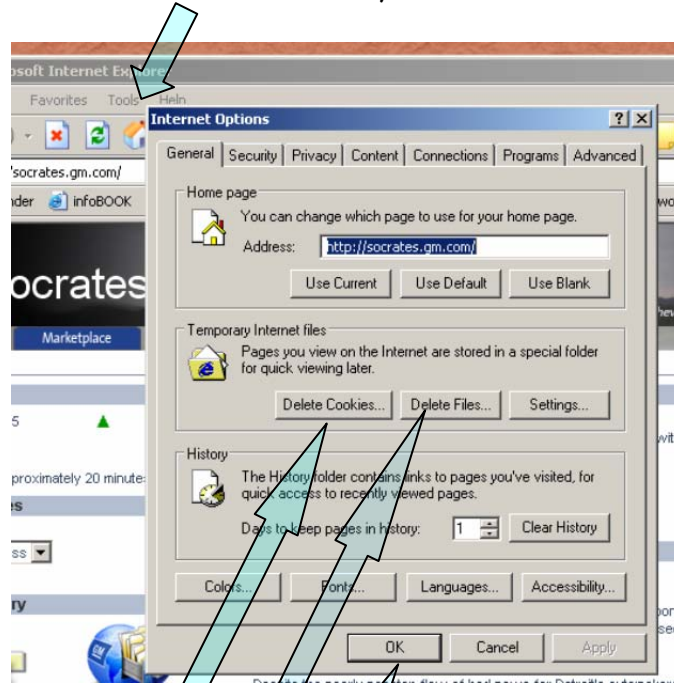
osoft Internet Explore

Favorites Tools Help

socrates.gm.com/

nder infoBOOK

ocrates

Marketplace

5

proximately 20 minute

es

ss

ry

Internet Options

General | Security | Privacy | Content | Connections | Programs | Advanced

Home page

You can change which page to use for your home page.

Address: http://socrates.gm.com/

Use Current | Use Default | Use Blank

Temporary Internet files

Pages you view on the Internet are stored in a special folder for quick viewing later.

Delete Cookies... | Delete Files... | Settings...

History

The History folder contains links to pages you've visited, for quick access to recently viewed pages.

Days to keep pages in history: 1 | Clear History

Colors... | Fonts... | Languages... | Accessibility...

OK | Cancel | Apply